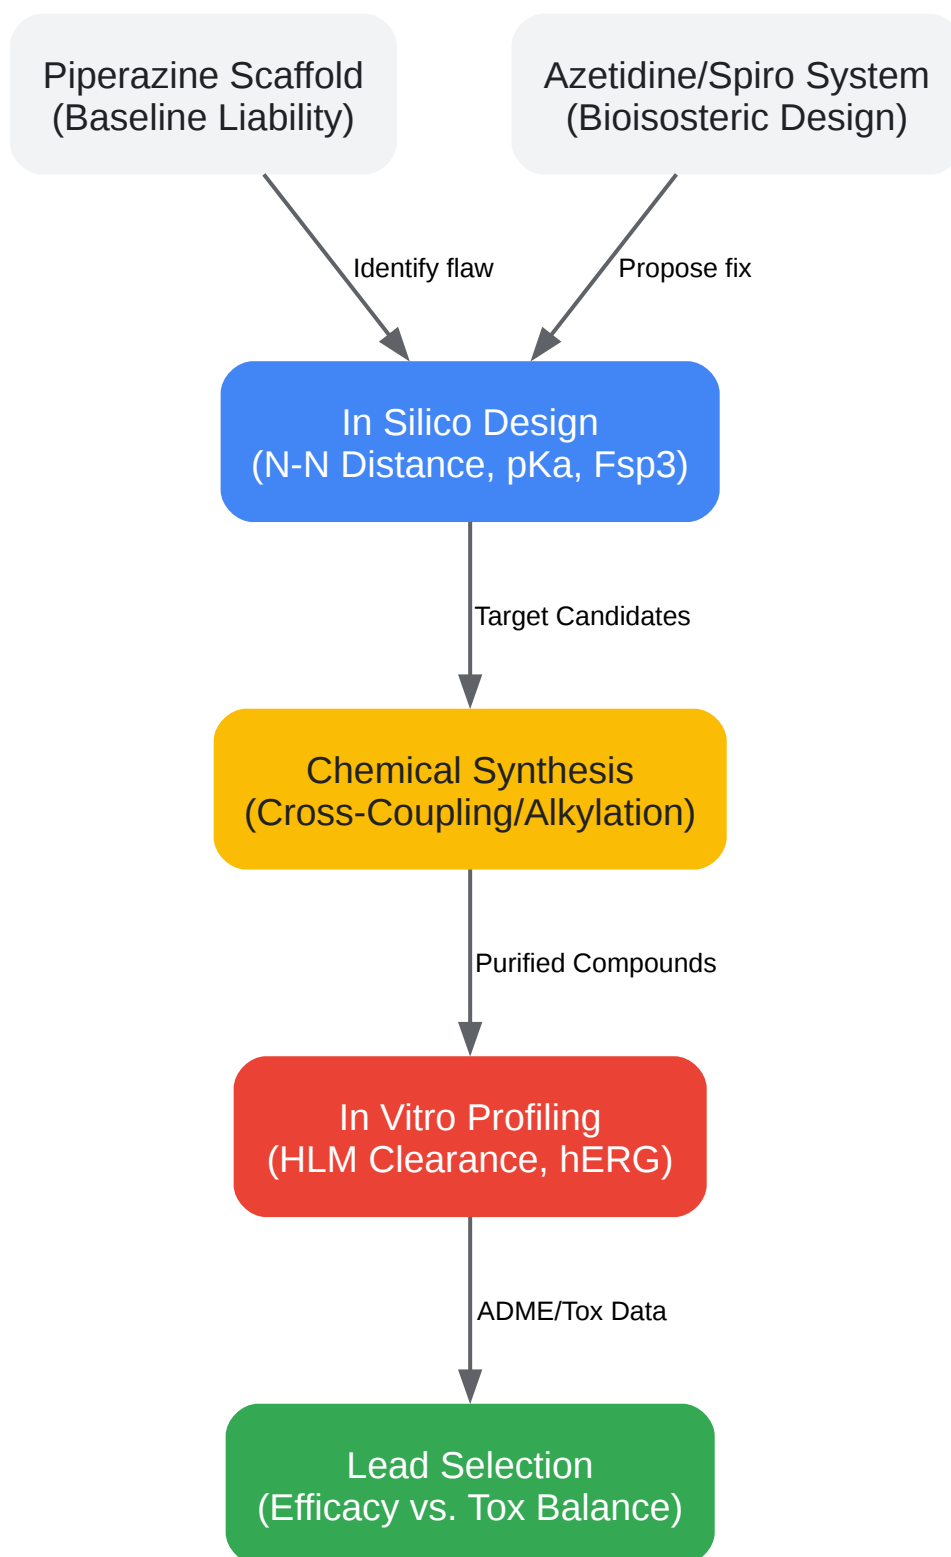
Piperazine Scaffold
(Baseline Liability)

Azetidine/Spiro System
(Bioisosteric Design)

Identify flaw

Propose fix

In Silico Design
(N-N Distance, pKa, Fsp3)

Target Candidates

Chemical Synthesis
(Cross-Coupling/Alkylation)

Purified Compounds

In Vitro Profiling
(HLM Clearance, hERG)

ADME/Tox Data

Lead Selection
(Efficacy vs. Tox Balance)